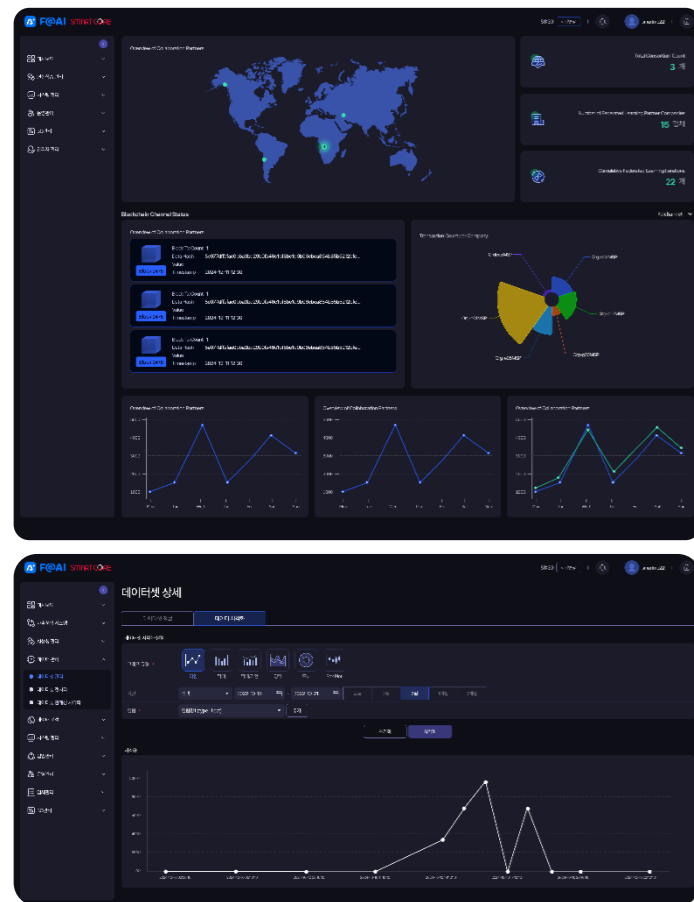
F@AI SMARTCORE

Overview of Collaboration Pattern

Total Execution Count
3 개

Number of Federated Learning Partner Companies
15 개

Cumulative Federated Learning Iterations
22 개

Blockchain Channel Status

Overview of Collaboration Pattern

BlockTxCount 1
Data Hash 5e0f7485...
Value
Timestamp 2024-12-11 12:30

BlockTxCount 1
Data Hash 5e0f7485...
Value
Timestamp 2024-12-11 12:30

BlockTxCount 1
Data Hash 5e0f7485...
Value
Timestamp 2024-12-11 12:30

Transaction Count per Company

Overview of Collaboration Pattern

Overview of Collaboration Patterns

Overview of Collaboration Pattern

데이터셋 상세

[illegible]